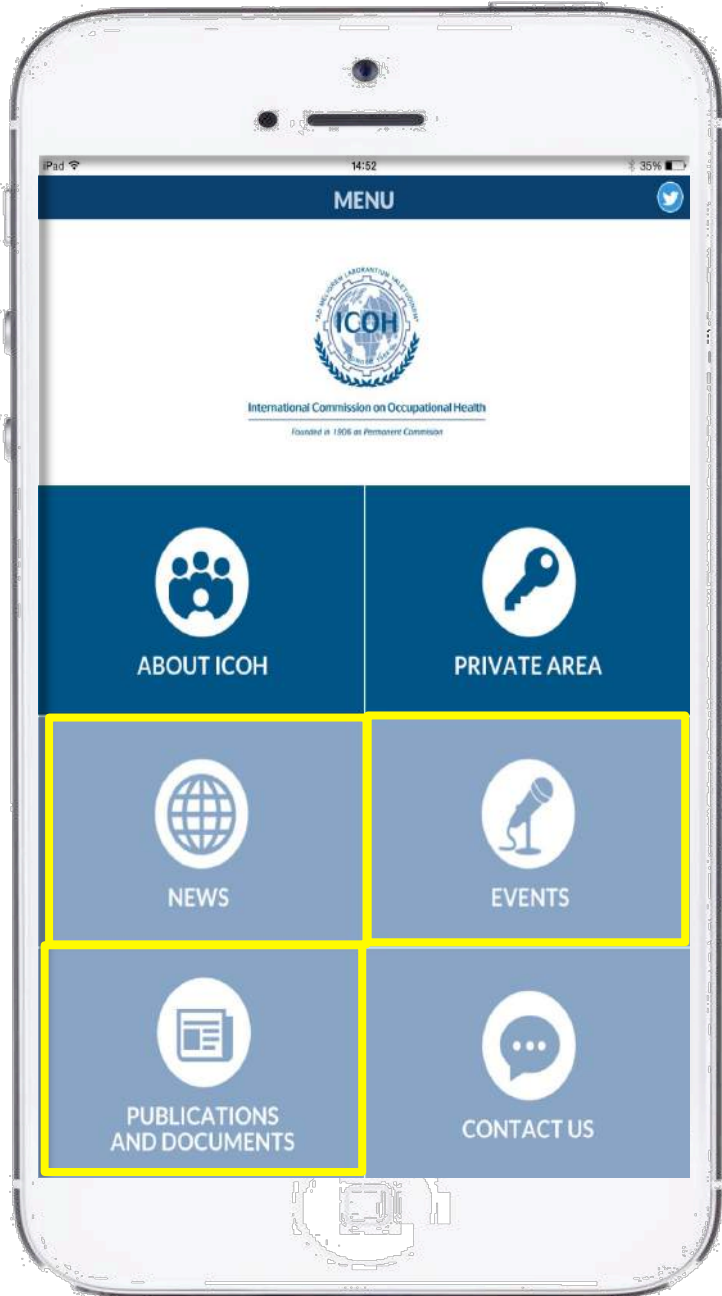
iPad
14:52
35%

MENU

"AD MELIOREM LABORANTIUM VALETUDINEM" ICOH
International Commission on Occupational Health
Founded in 1906 as Permanent Commission

ABOUT ICOH

PRIVATE AREA

NEWS

EVENTS

PUBLICATIONS AND DOCUMENTS

CONTACT US